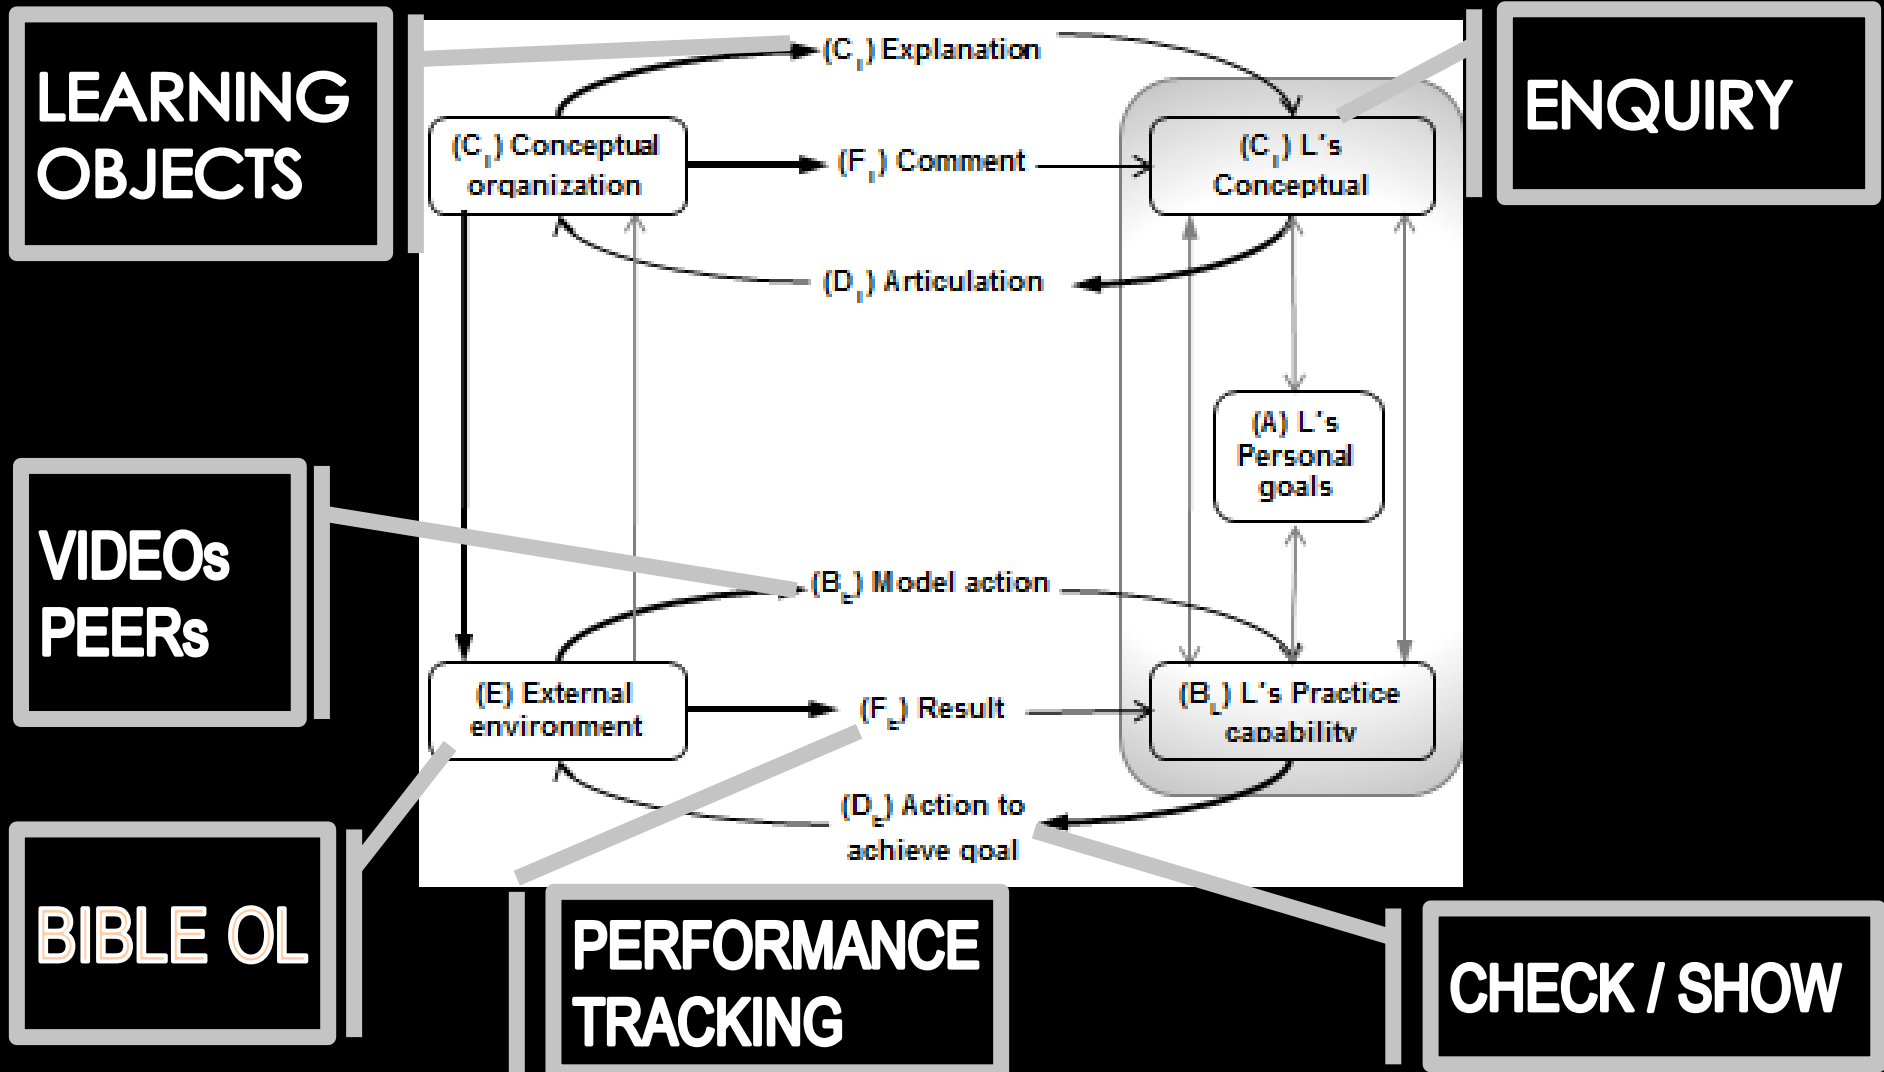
LEARNING OBJECTS

ENQUIRY

$(C_I)$ Explanation

$(C_I)$ Conceptual organization

$(F_I)$ Comment

$(C_L)$ L's Conceptual

$(D_I)$ Articulation

(A) L's Personal goals

VIDEOs PEERs

$(B_E)$ Model action

(E) External environment

$(F_E)$ Result

$(B_L)$ L's Practice capability

$(D_E)$ Action to achieve goal

BIBLE OL

PERFORMANCE TRACKING

CHECK / SHOW